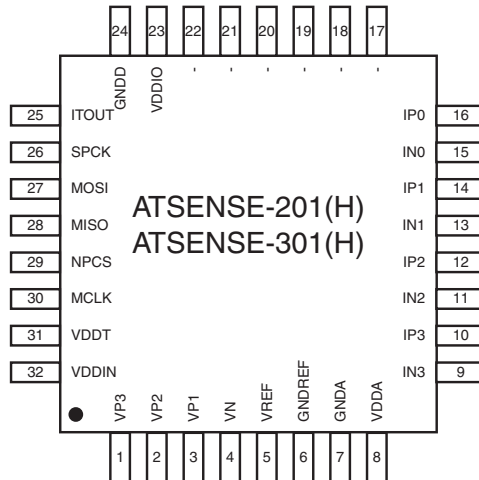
24 23 22 21 20 19 18 17

GNDD
VDDIO
-
-
-
-
-
-

25 ITOUT
26 SPCK
27 MOSI
28 MISO
29 NPCS
30 MCLK
31 VDDT
32 VDDIN

ATSENSE-201(H)
ATSENSE-301(H)

IP0 16
IN0 15
IP1 14
IN1 13
IP2 12
IN2 11
IP3 10
IN3 9

VP3
VP2
VP1
VN
VREF
GNDREF
GNDA
VDDA

1 2 3 4 5 6 7 8